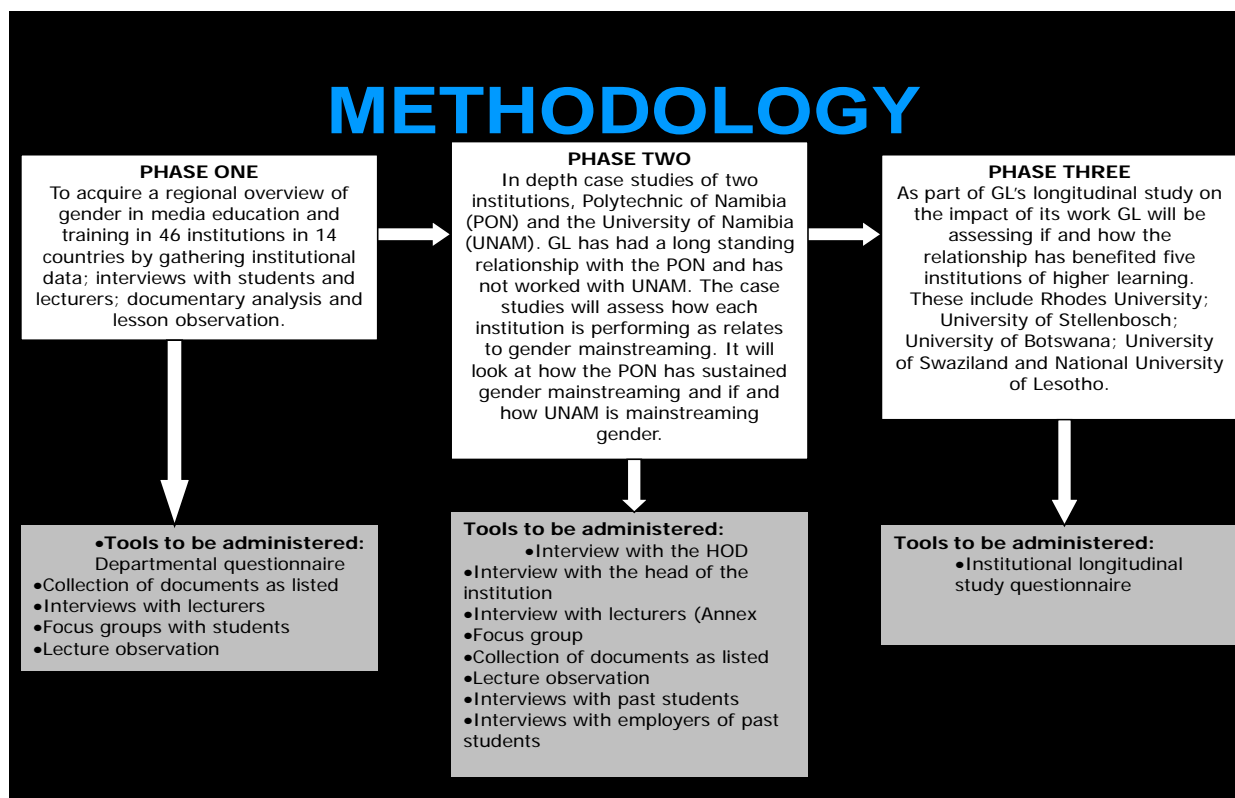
METHODOLOGY

PHASE ONE
To acquire a regional overview of gender in media education and training in 46 institutions in 14 countries by gathering institutional data; interviews with students and lecturers; documentary analysis and lesson observation.

PHASE TWO
In depth case studies of two institutions, Polytechnic of Namibia (PON) and the University of Namibia (UNAM). GL has had a long standing relationship with the PON and has not worked with UNAM. The case studies will assess how each institution is performing as relates to gender mainstreaming. It will look at how the PON has sustained gender mainstreaming and if and how UNAM is mainstreaming gender.

PHASE THREE
As part of GL's longitudinal study on the impact of its work GL will be assessing if and how the relationship has benefited five institutions of higher learning. These include Rhodes University; University of Stellenbosch; University of Botswana; University of Swaziland and National University of Lesotho.

•Tools to be administered:
Departmental questionnaire
•Collection of documents as listed
•Interviews with lecturers
•Focus groups with students
•Lecture observation

Tools to be administered:
•Interview with the HOD
•Interview with the head of the institution
•Interview with lecturers (Annex
•Focus group
•Collection of documents as listed
•Lecture observation
•Interviews with past students
•Interviews with employers of past students

Tools to be administered:
•Institutional longitudinal study questionnaire